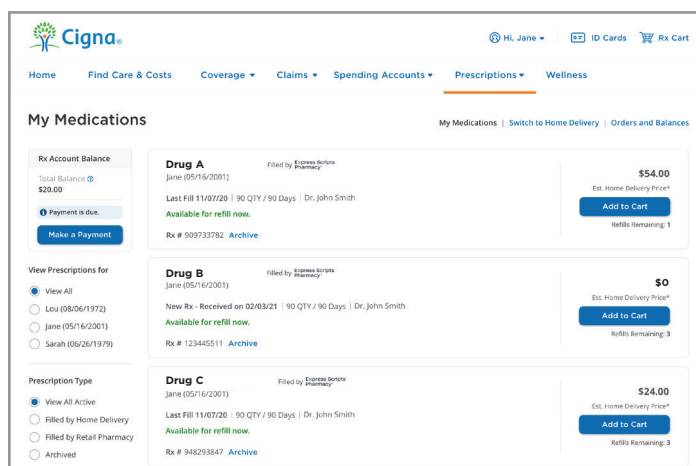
Cigna.

Hi, Jane ▾ ID Cards Rx Cart

Home Find Care & Costs Coverage ▾ Claims ▾ Spending Accounts ▾ Prescriptions ▾ Wellness

My Medications

My Medications | Switch to Home Delivery | Orders and Balances

Rx Account Balance
Total Balance
$20.00
Payment is due.
Make a Payment

View Prescriptions for
View All
Lou (08/06/1972)
Jane (05/16/2001)
Sarah (06/26/1979)

Prescription Type
View All Active
Filled by Home Delivery
Filled by Retail Pharmacy
Archived

Drug A
Jane (05/16/2001)
Filled by Express Scripts Pharmacy
Last Fill 11/07/20 | 90 QTY / 90 Days | Dr. John Smith
Available for refill now.
Rx # 909733782 Archive
$54.00
Est. Home Delivery Price*
Add to Cart
Refills Remaining: 1

Drug B
Jane (05/16/2001)
Filled by Express Scripts Pharmacy
New Rx - Received on 02/03/21 | 90 QTY / 90 Days | Dr. John Smith
Available for refill now.
Rx # 123445511 Archive
$0
Est. Home Delivery Price*
Add to Cart
Refills Remaining: 3

Drug C
Jane (05/16/2001)
Filled by Express Scripts Pharmacy
Last Fill 11/07/20 | 90 QTY / 90 Days | Dr. John Smith
Available for refill now.
Rx # 948293847 Archive
$24.00
Est. Home Delivery Price*
Add to Cart
Refills Remaining: 3